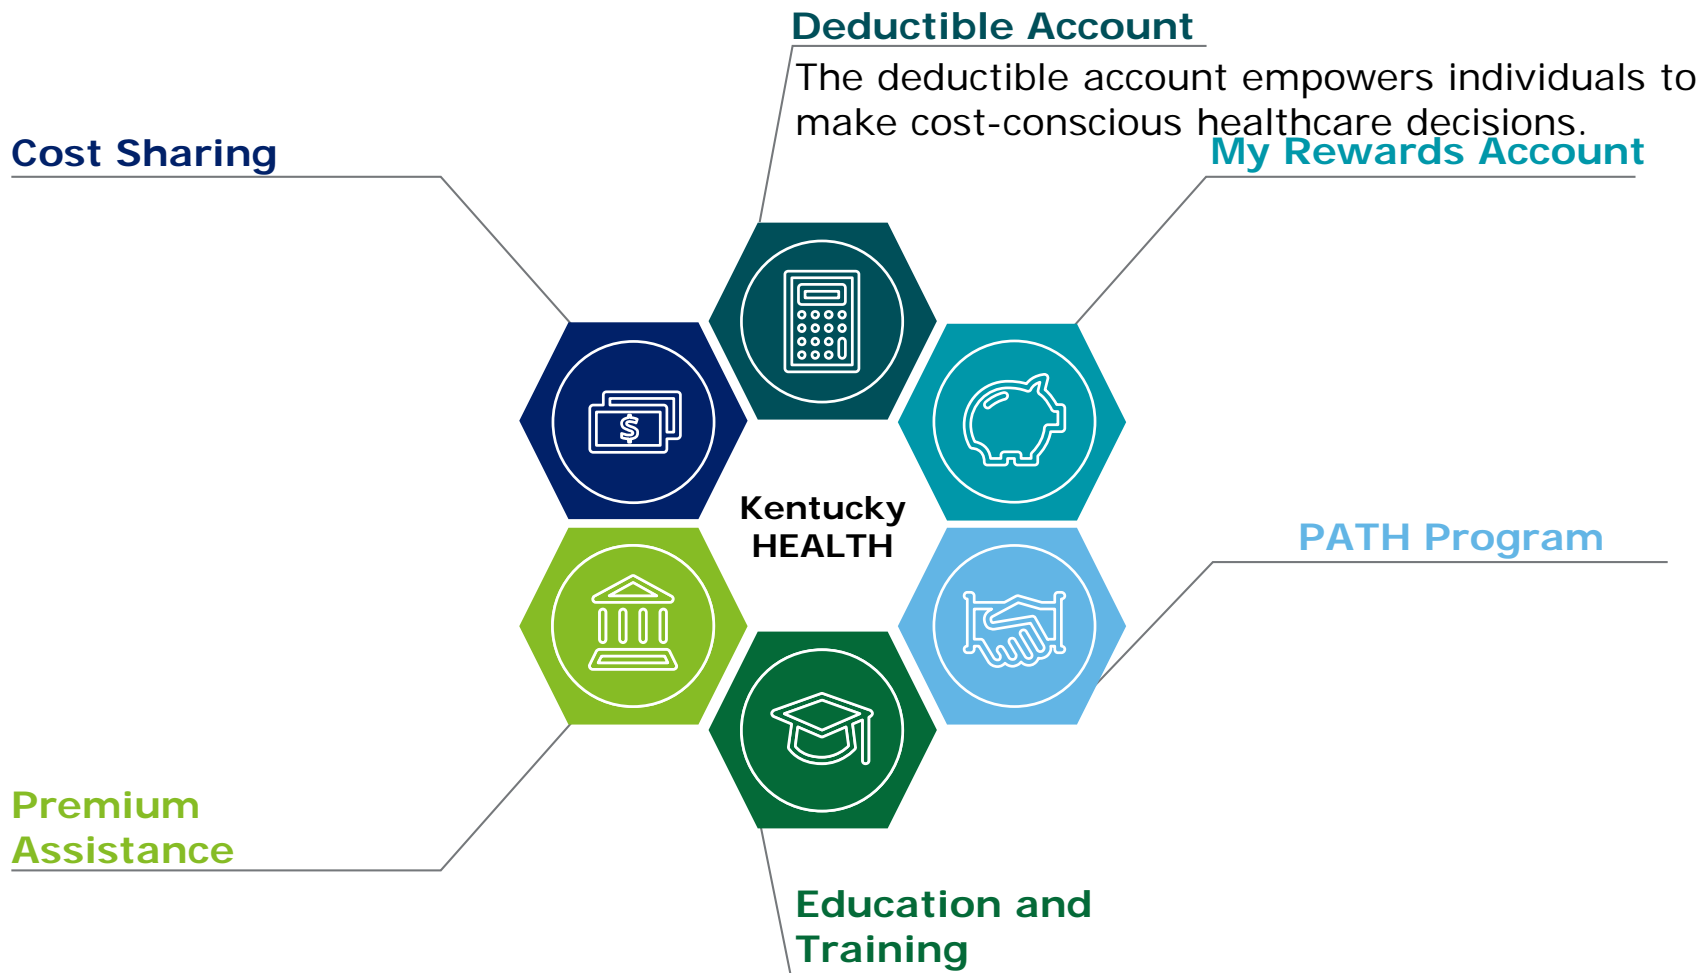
Deductible Account

The deductible account empowers individuals to make cost-conscious healthcare decisions.

Cost Sharing

My Rewards Account

Kentucky HEALTH

$

PATH Program

Premium Assistance

Education and Training